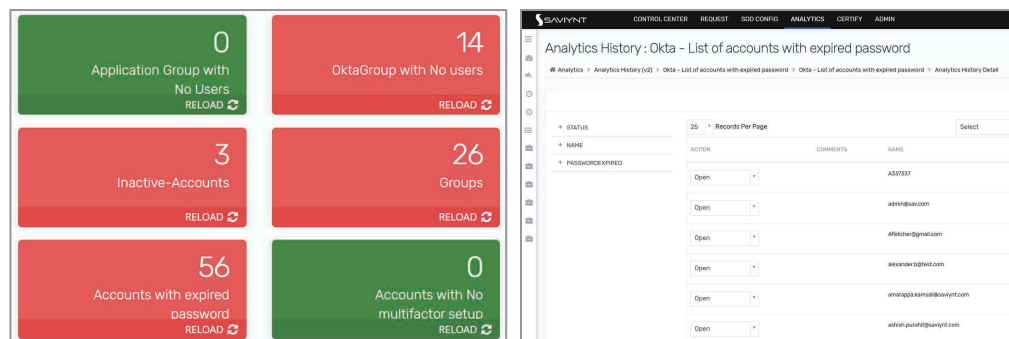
0
Application Group with No Users
RELOAD

14
OktaGroup with No users
RELOAD

3
Inactive-Accounts
RELOAD

26
Groups
RELOAD

56
Accounts with expired password
RELOAD

0
Accounts with No multifactor setup
RELOAD

SAVIYNT
CONTROL CENTER REQUEST SOD CONFIG ANALYTICS CERTIFY ADMIN

Analytics History : Okta - List of accounts with expired password

Analytics > Analytics History (v2) > Okta - List of accounts with expired password > Okta - List of accounts with expired password > Analytics History Detail

+ STATUS
+ NAME
+ PASSWORDEXPIRED

25 Records Per Page
Select

| ACTION | COMMENTS | NAME |
|---|---|---|
| Open | | A337337 |
| Open | | admin@sav.com |
| Open | | Afletcher@gmail.com |
| Open | | alexander.b@test.com |
| Open | | amarappa.kamsali@saviynt.com |
| Open | | ashish.purohit@saviynt.com |